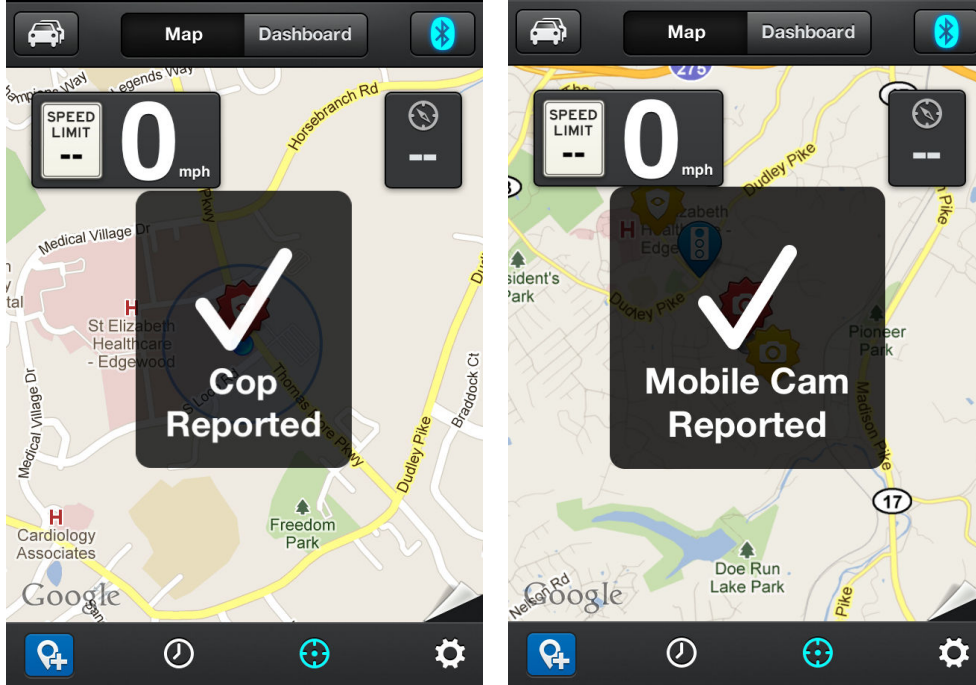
Map Dashboard

SPEED LIMIT --
0 mph
--

Legends Way
Horsebranch Rd
Medical Village Dr
St Elizabeth Healthcare - Edgewood
Thomas More Pkwy
Braddock Ct
Dudley Pike
Cardiology Associates
Freedom Park
Google

Cop Reported

Map Dashboard

SPEED LIMIT --
0 mph
--

275
Dudley Pike
Elizabeth Healthcare - Edge
President's Park
Pioneer Park
Madison Pike
17
Doe Run Lake Park
Nelson Rd
Google

Mobile Cam Reported